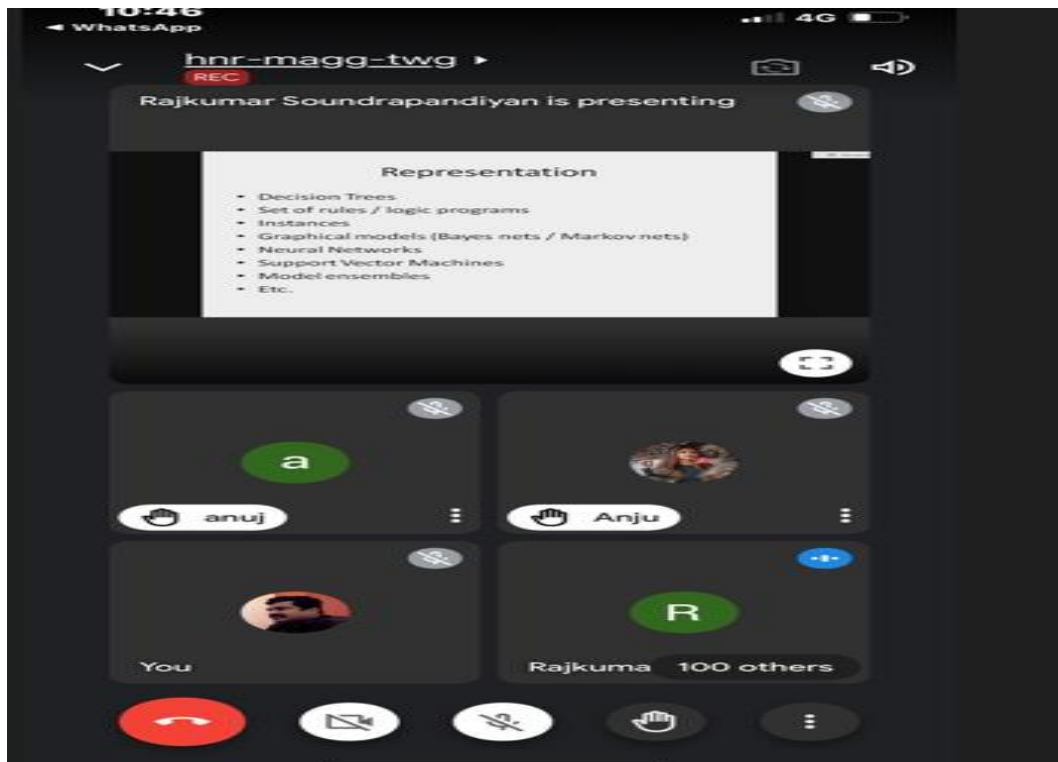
10:46
◀ WhatsApp
4G

hnr-magg-twg ▸
REC

Rajkumar Soundrapandiyan is presenting

Representation

- Decision Trees
- Set of rules / logic programs
- Instances
- Graphical models (Bayes nets / Markov nets)
- Neural Networks
- Support Vector Machines
- Model ensembles
- Etc.

a
anuj

Anju

You

R
Rajkuma
100 others